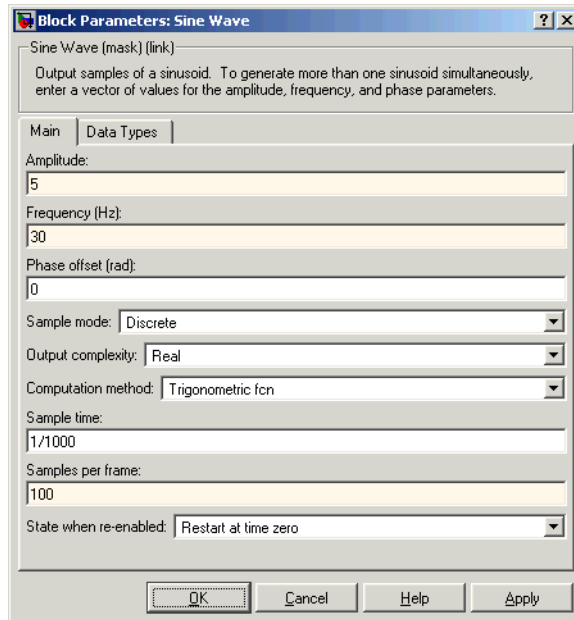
Block Parameters: Sine Wave

? X

Sine Wave (mask) (link)

Output samples of a sinusoid. To generate more than one sinusoid simultaneously, enter a vector of values for the amplitude, frequency, and phase parameters.

Main | Data Types

Amplitude:

5

Frequency (Hz):

30

Phase offset (rad):

0

Sample mode: Discrete

Output complexity: Real

Computation method: Trigonometric fcn

Sample time:

1/1000

Samples per frame:

100

State when re-enabled: Restart at time zero

OK | Cancel | Help | Apply